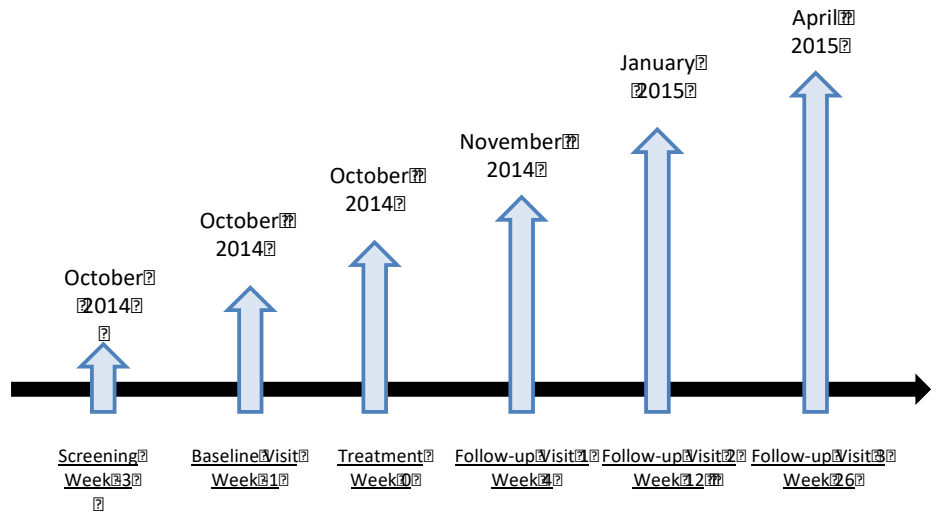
October 2014

October 2014

October 2014

November 2014

January 2015

April 2015

Screening Week 3

Baseline Visit Week 1

Treatment Week 0

Follow-up Visit 1 Week 4

Follow-up Visit 2 Week 12

Follow-up Visit 3 Week 26